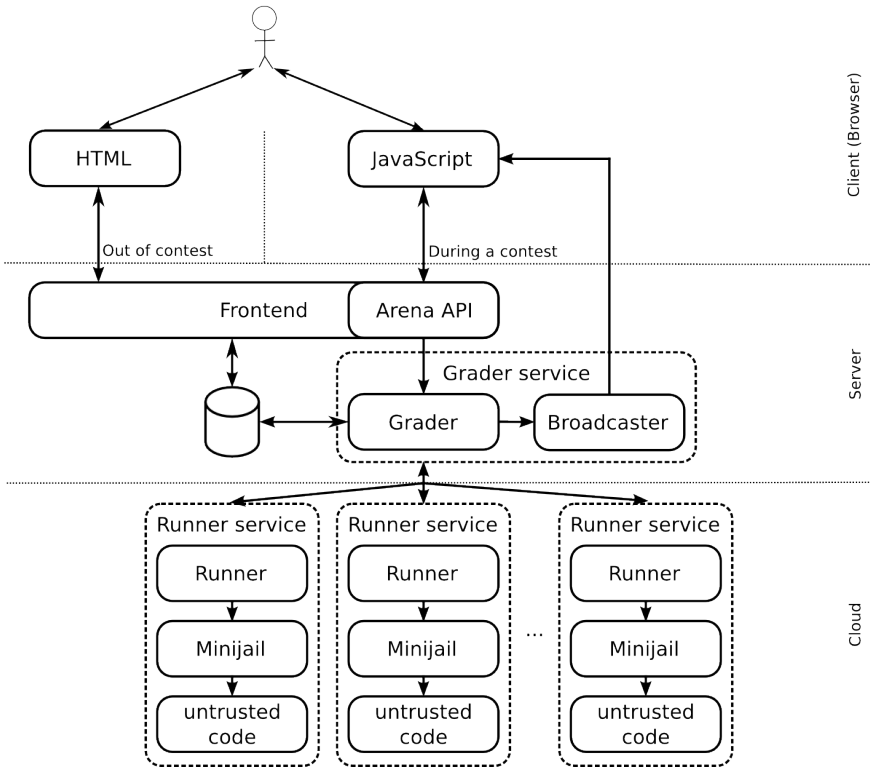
Client (Browser)

HTML

JavaScript

Out of contest

During a contest

Frontend

Arena API

Server

Grader service

Grader

Broadcaster

Runner service

Runner

Minijail

untrusted code

Runner service

Runner

Minijail

untrusted code

...

Runner service

Runner

Minijail

untrusted code

Cloud